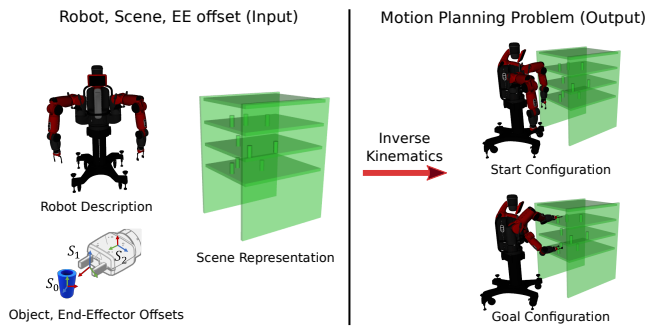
Robot, Scene, EE offset (Input)

Robot Description

Scene Representation

$S_1$

$S_2$

$S_0$

Object, End-Effector Offsets

Motion Planning Problem (Output)

Inverse Kinematics

Start Configuration

Goal Configuration